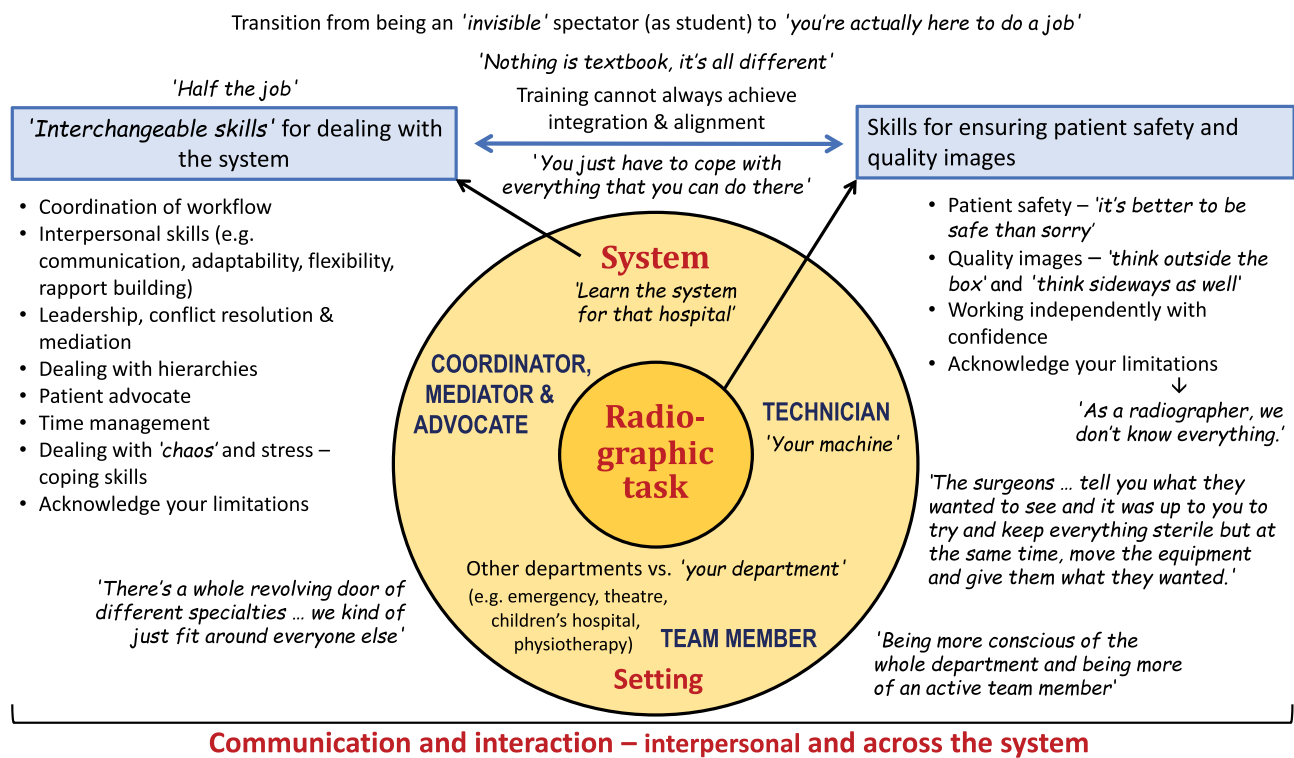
Transition from being an 'invisible' spectator (as student) to 'you're actually here to do a job'

'Nothing is textbook, it's all different'

'Half the job'

Training cannot always achieve integration & alignment

'Interchangeable skills' for dealing with the system

Skills for ensuring patient safety and quality images

'You just have to cope with everything that you can do there'

- Coordination of workflow
- Interpersonal skills (e.g. communication, adaptability, flexibility, rapport building)
- Leadership, conflict resolution & mediation
- Dealing with hierarchies
- Patient advocate
- Time management
- Dealing with 'chaos' and stress – coping skills
- Acknowledge your limitations

- Patient safety – 'it's better to be safe than sorry'
- Quality images – 'think outside the box' and 'think sideways as well'
- Working independently with confidence
- Acknowledge your limitations

'As a radiographer, we don't know everything.'

System

'Learn the system for that hospital'

COORDINATOR, MEDIATOR & ADVOCATE

Radiographic task

TECHNICIAN

'Your machine'

'The surgeons … tell you what they wanted to see and it was up to you to try and keep everything sterile but at the same time, move the equipment and give them what they wanted.'

Other departments vs. 'your department'
(e.g. emergency, theatre, children's hospital, physiotherapy)

'There's a whole revolving door of different specialties … we kind of just fit around everyone else'

TEAM MEMBER

Setting

'Being more conscious of the whole department and being more of an active team member'

Communication and interaction – interpersonal and across the system